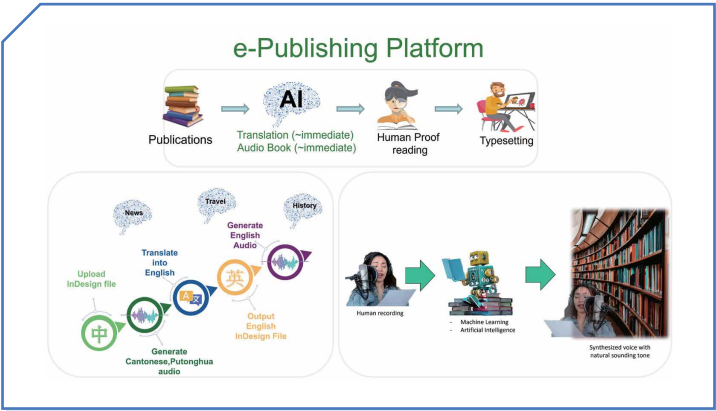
e-Publishing Platform

Publications

AI

Translation (~immediate)
Audio Book (~immediate)

Human Proof reading

Typesetting

News

Travel

History

Upload InDesign file

中

Generate Cantonese,Putonghua audio

Translate into English

Generate English Audio

英

Output English InDesign File

Human recording

- Machine Learning
- Artificial Intelligence

Synthesized voice with natural sounding tone